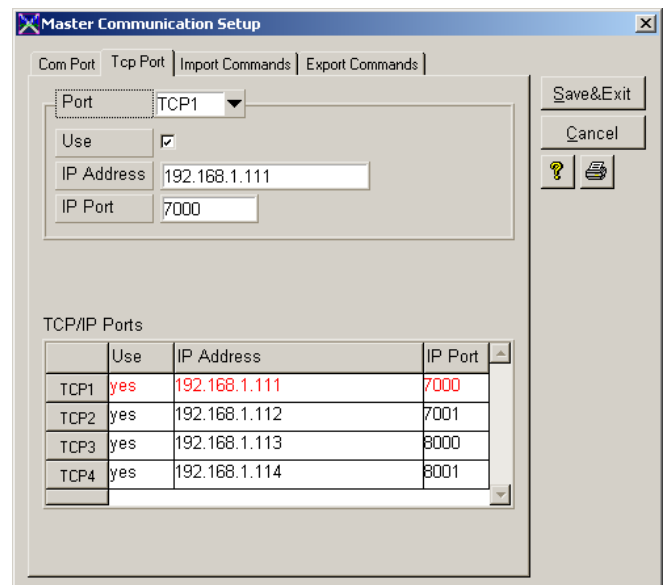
Master Communication Setup

Com Port | Tcp Port | Import Commands | Export Commands

Port TCP1

Use ☑

IP Address 192.168.1.111

IP Port 7000

Save&Exit

Cancel

TCP/IP Ports

| | Use | IP Address | IP Port |
|---|---|---|---|
| TCP1 | yes | 192.168.1.111 | 7000 |
| TCP2 | yes | 192.168.1.112 | 7001 |
| TCP3 | yes | 192.168.1.113 | 8000 |
| TCP4 | yes | 192.168.1.114 | 8001 |